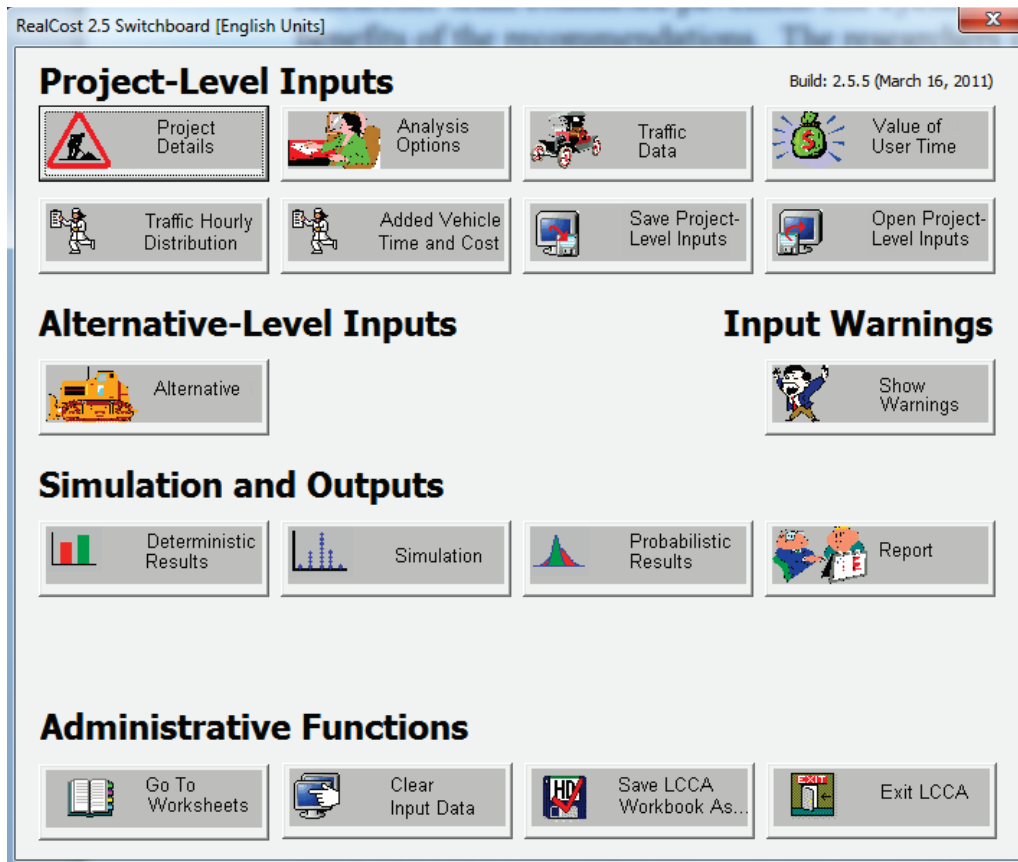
RealCost 2.5 Switchboard [English Units]

Project-Level Inputs

Build: 2.5.5 (March 16, 2011)

Project Details

Analysis Options

Traffic Data

Value of User Time

Traffic Hourly Distribution

Added Vehicle Time and Cost

Save Project-Level Inputs

Open Project-Level Inputs

Alternative-Level Inputs

Input Warnings

Alternative

Show Warnings

Simulation and Outputs

Deterministic Results

Simulation

Probabilistic Results

Report

Administrative Functions

Go To Worksheets

Clear Input Data

Save LCCA Workbook As...

Exit LCCA